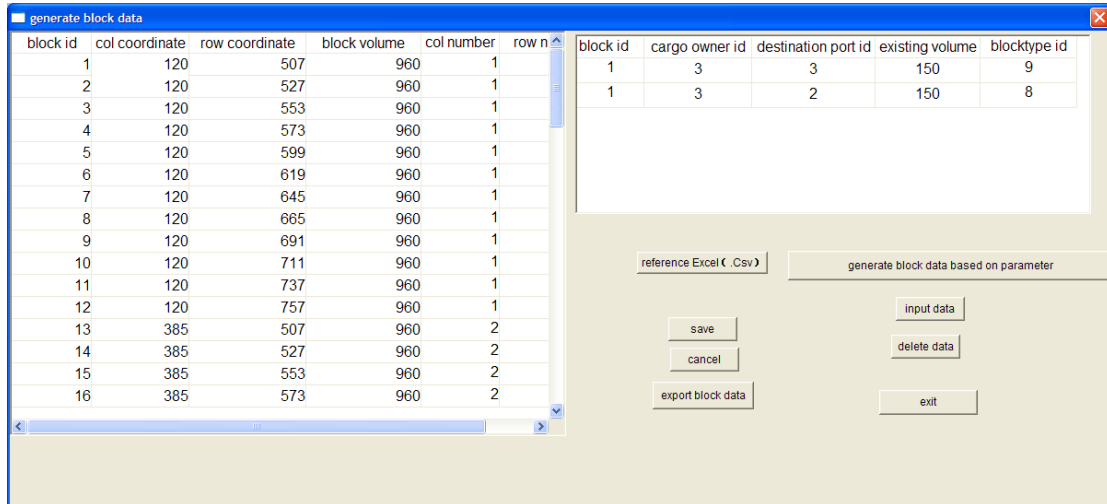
generate block data

| block id | col coordinate | row coordinate | block volume | col number | row n |
|---|---|---|---|---|---|
| 1 | 120 | 507 | 960 | 1 | |
| 2 | 120 | 527 | 960 | 1 | |
| 3 | 120 | 553 | 960 | 1 | |
| 4 | 120 | 573 | 960 | 1 | |
| 5 | 120 | 599 | 960 | 1 | |
| 6 | 120 | 619 | 960 | 1 | |
| 7 | 120 | 645 | 960 | 1 | |
| 8 | 120 | 665 | 960 | 1 | |
| 9 | 120 | 691 | 960 | 1 | |
| 10 | 120 | 711 | 960 | 1 | |
| 11 | 120 | 737 | 960 | 1 | |
| 12 | 120 | 757 | 960 | 1 | |
| 13 | 385 | 507 | 960 | 2 | |
| 14 | 385 | 527 | 960 | 2 | |
| 15 | 385 | 553 | 960 | 2 | |
| 16 | 385 | 573 | 960 | 2 | |

| block id | cargo owner id | destination port id | existing volume | blocktype id |
|---|---|---|---|---|
| 1 | 3 | 3 | 150 | 9 |
| 1 | 3 | 2 | 150 | 8 |

reference Excel(.Csv)
generate block data based on parameter
input data
save
delete data
cancel
export block data
exit